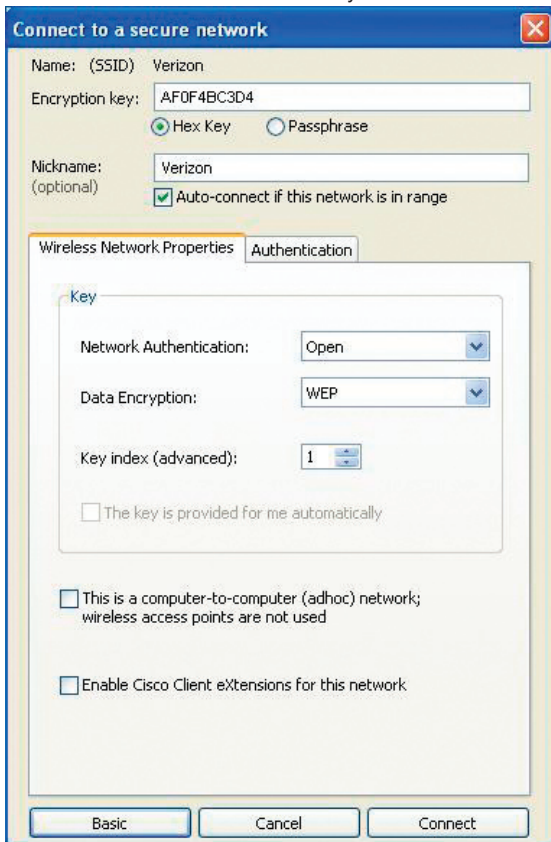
Connect to a secure network

Name: (SSID) Verizon

Encryption key: AF0F4BC3D4

Hex Key Passphrase

Nickname: (optional) Verizon

Auto-connect if this network is in range

Wireless Network Properties | Authentication

Key

Network Authentication: Open

Data Encryption: WEP

Key index (advanced): 1

The key is provided for me automatically

This is a computer-to-computer (adhoc) network; wireless access points are not used

Enable Cisco Client eXtensions for this network

Basic | Cancel | Connect